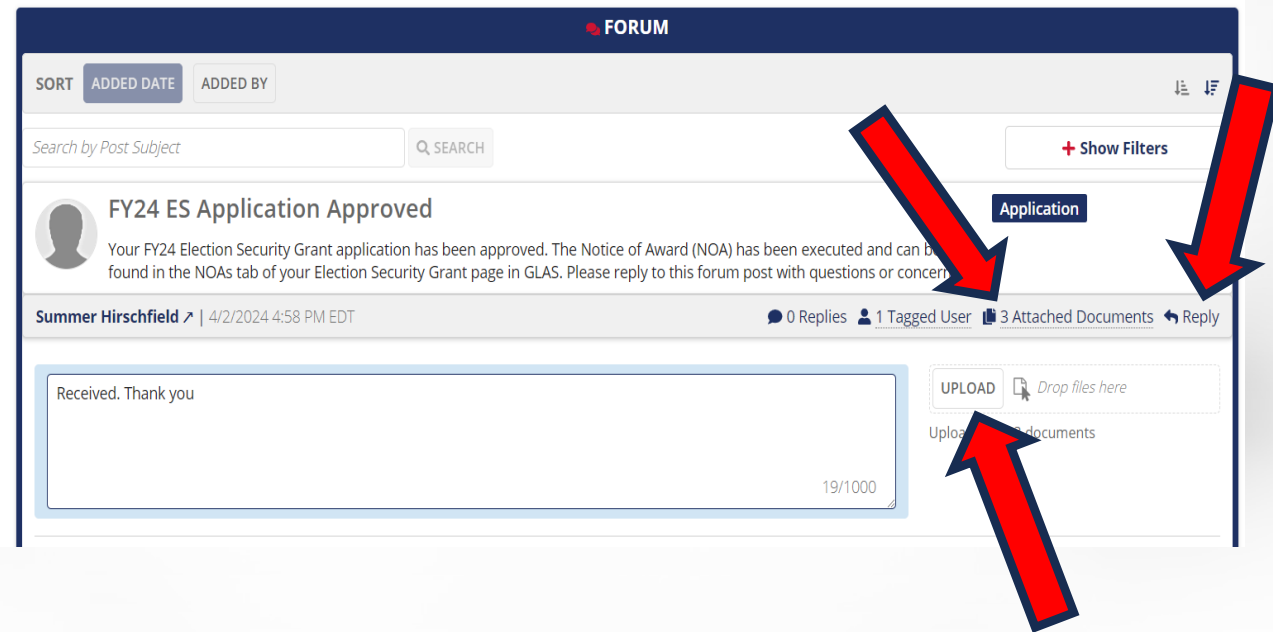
FORUM

SORT ADDED DATE ADDED BY

Search by Post Subject SEARCH

+ Show Filters

FY24 ES Application Approved

Application

Your FY24 Election Security Grant application has been approved. The Notice of Award (NOA) has been executed and can b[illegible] found in the NOAs tab of your Election Security Grant page in GLAS. Please reply to this forum post with questions or concer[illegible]

Summer Hirschfield ↗ | 4/2/2024 4:58 PM EDT

0 Replies 1 Tagged User 3 Attached Documents Reply

Received. Thank you

19/1000

UPLOAD Drop files here

Uploa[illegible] documents